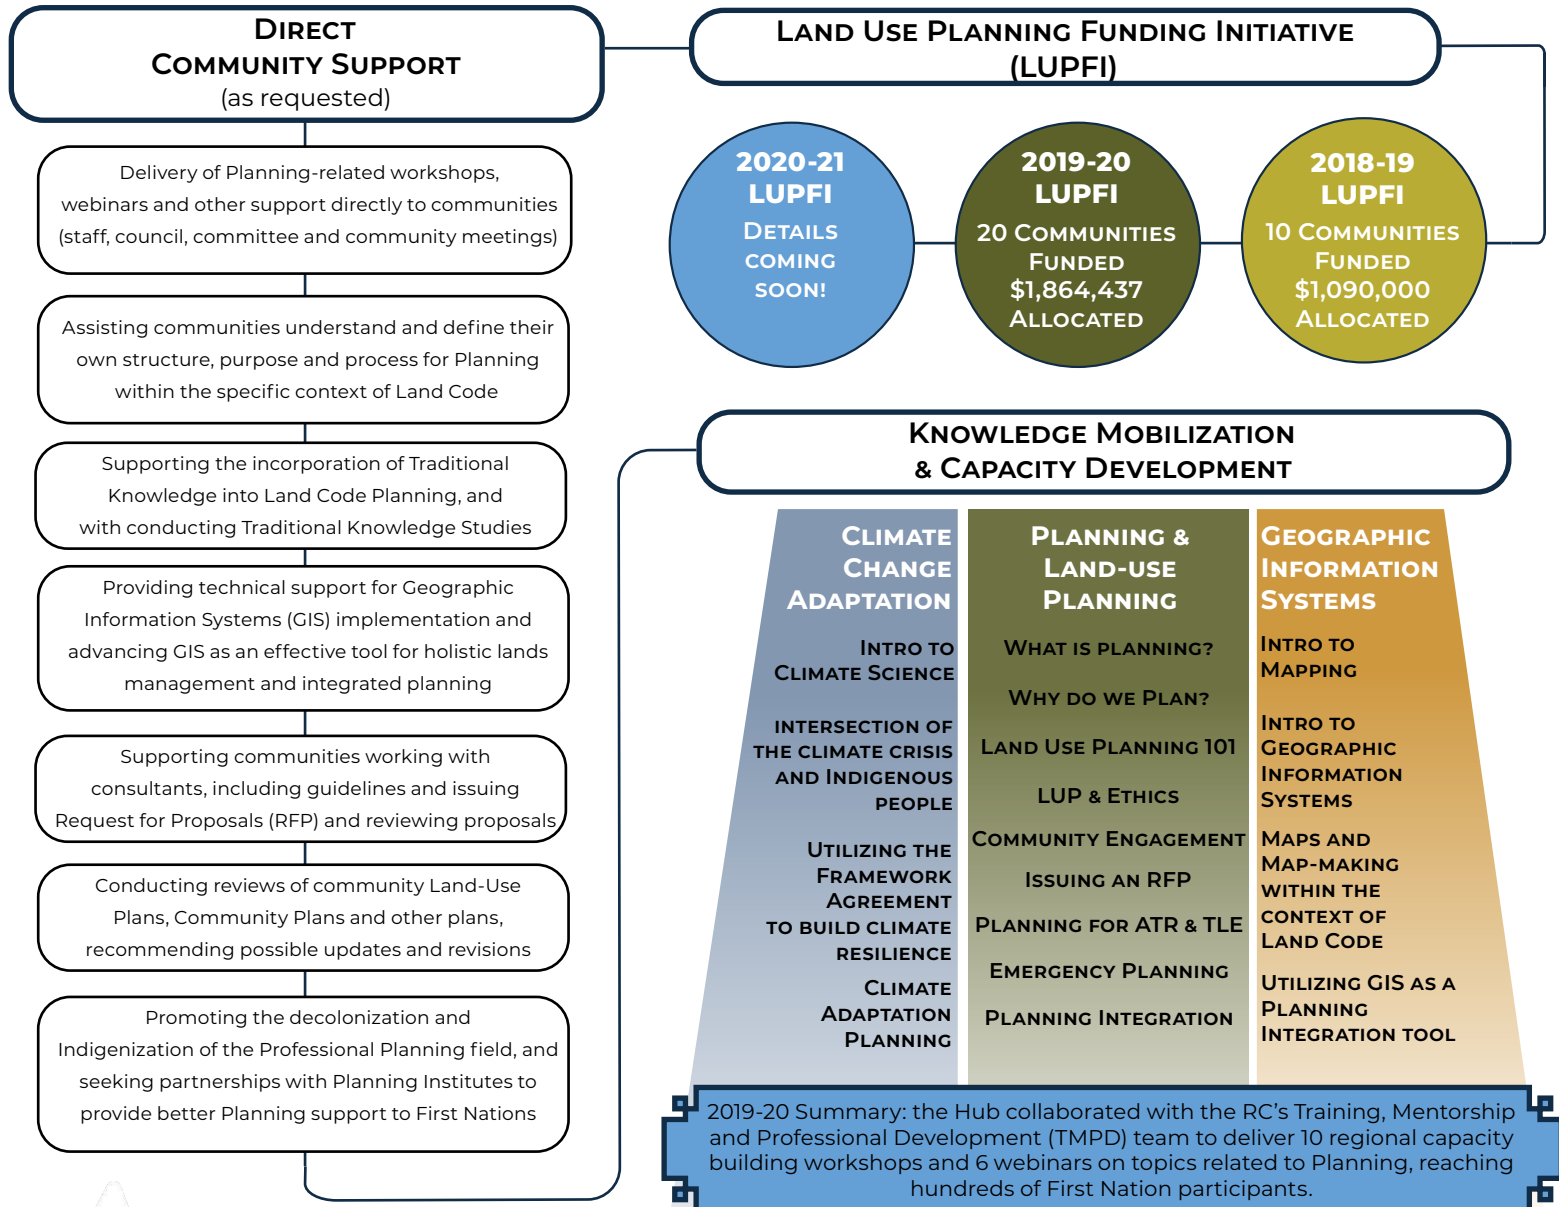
Direct Community Support
(as requested)

Delivery of Planning-related workshops, webinars and other support directly to communities (staff, council, committee and community meetings)

Assisting communities understand and define their own structure, purpose and process for Planning within the specific context of Land Code

Supporting the incorporation of Traditional Knowledge into Land Code Planning, and with conducting Traditional Knowledge Studies

Providing technical support for Geographic Information Systems (GIS) implementation and advancing GIS as an effective tool for holistic lands management and integrated planning

Supporting communities working with consultants, including guidelines and issuing Request for Proposals (RFP) and reviewing proposals

Conducting reviews of community Land-Use Plans, Community Plans and other plans, recommending possible updates and revisions

Promoting the decolonization and Indigenization of the Professional Planning field, and seeking partnerships with Planning Institutes to provide better Planning support to First Nations

Land Use Planning Funding Initiative (LUPFI)

2020-21 LUPFI
Details coming soon!

2019-20 LUPFI
20 Communities Funded
$1,864,437 Allocated

2018-19 LUPFI
10 Communities Funded
$1,090,000 Allocated

Knowledge Mobilization & Capacity Development

Climate Change Adaptation

Intro to Climate Science

Intersection of the climate crisis and Indigenous people

Utilizing the Framework Agreement to build climate resilience

Climate Adaptation Planning

Planning & Land-use Planning

What is planning?

Why do we plan?

Land Use Planning 101

LUP & Ethics

Community Engagement

Issuing an RFP

Planning for ATR & TLE

Emergency Planning

Planning Integration

Geographic Information Systems

Intro to Mapping

Intro to Geographic Information Systems

Maps and Map-making within the context of Land Code

Utilizing GIS as a Planning Integration Tool

2019-20 Summary: the Hub collaborated with the RC's Training, Mentorship and Professional Development (TMPD) team to deliver 10 regional capacity building workshops and 6 webinars on topics related to Planning, reaching hundreds of First Nation participants.